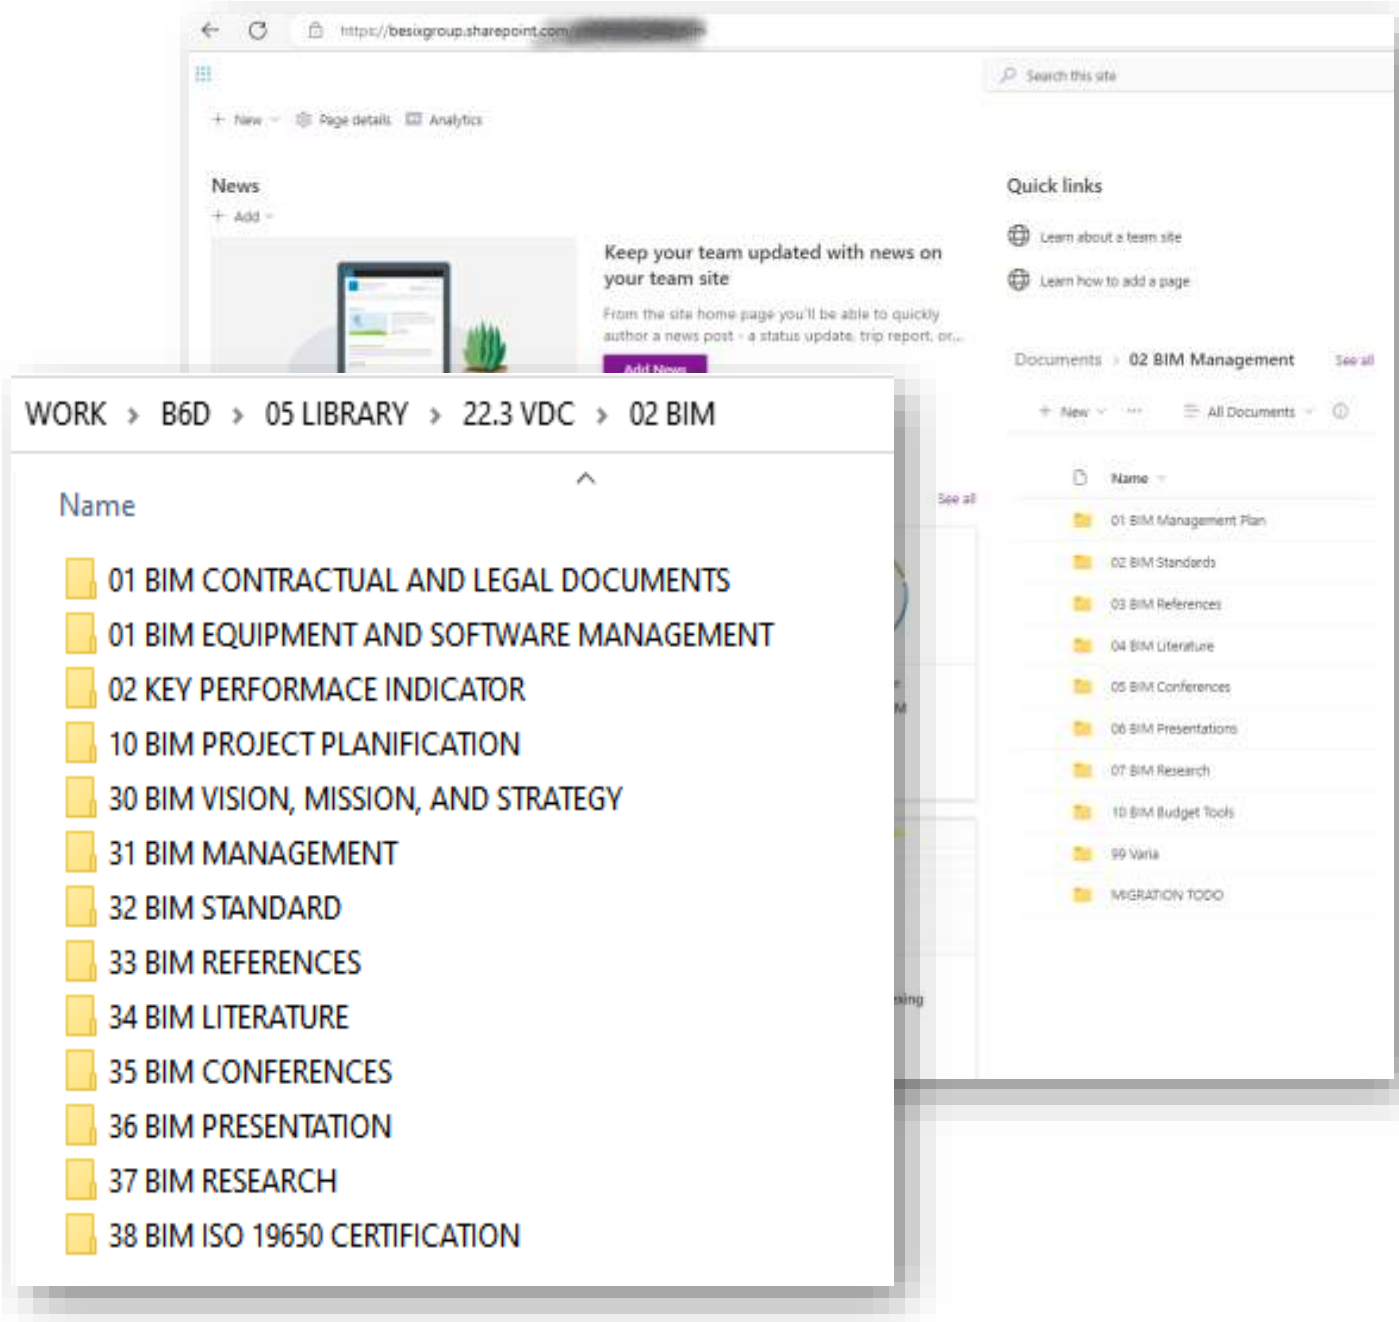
https://besixgroup.sharepoint.com/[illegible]

Search this site

+ New  Page details  Analytics

News
+ Add

Keep your team updated with news on your team site

From the site home page you'll be able to quickly author a news post - a status update, trip report, or...

Add News

Quick links

Learn about a team site

Learn how to add a page

Documents > 02 BIM Management  See all

+ New  ···  All Documents

Name

01 BIM Management Plan
02 BIM Standards
03 BIM References
04 BIM Literature
05 BIM Conferences
06 BIM Presentations
07 BIM Research
10 BIM Budget Tools
99 Varia
MIGRATION TODO

See all

WORK > B6D > 05 LIBRARY > 22.3 VDC > 02 BIM

Name

01 BIM CONTRACTUAL AND LEGAL DOCUMENTS
01 BIM EQUIPMENT AND SOFTWARE MANAGEMENT
02 KEY PERFORMACE INDICATOR
10 BIM PROJECT PLANIFICATION
30 BIM VISION, MISSION, AND STRATEGY
31 BIM MANAGEMENT
32 BIM STANDARD
33 BIM REFERENCES
34 BIM LITERATURE
35 BIM CONFERENCES
36 BIM PRESENTATION
37 BIM RESEARCH
38 BIM ISO 19650 CERTIFICATION